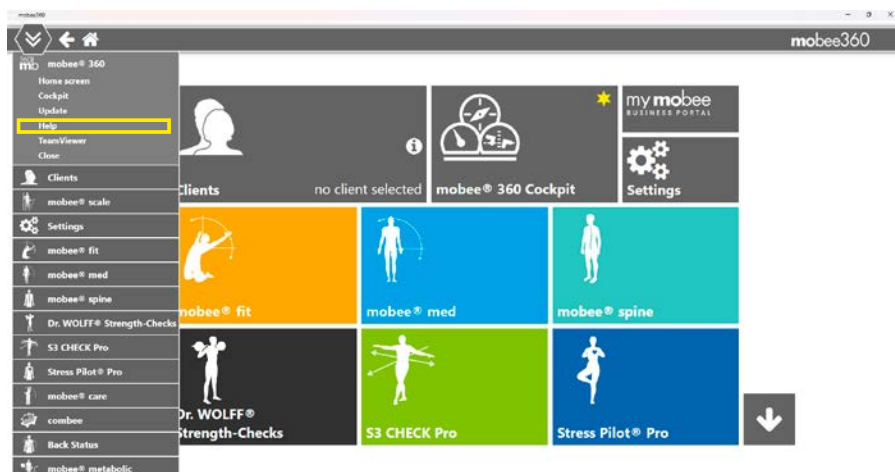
mobee360

mobee360

mobee® 360
Home screen
Cockpit
Update
Help
TeamViewer
Close

Clients
mobee® scale
Settings
mobee® fit
mobee® med
mobee® spine
Dr. WOLFF® Strength-Checks
S3 CHECK Pro
Stress Pilot® Pro
mobee® care
combee
Back Status
mobee® metabolic

Clients
no client selected
mobee® 360 Cockpit
my mobee BUSINESS PORTAL
Settings
mobee® fit
mobee® med
mobee® spine
Dr. WOLFF® Strength-Checks
S3 CHECK Pro
Stress Pilot® Pro